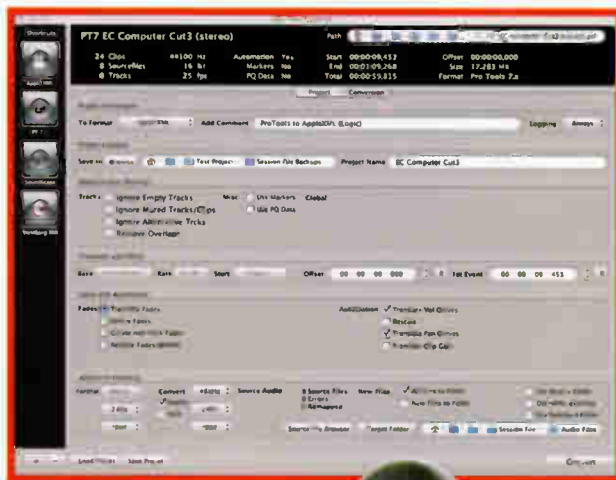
Shortcuts

PT7 EC Computer Cut3 (stereo)

Path

24 Clips 44100 Hz Automation Yes Start 00:00:08.452 Offset 00:00:00.000
8 SourceFiles 16 Bit Markers No End 00:01:09.268 Size 17.283 Mb
8 Tracks 25 fps PQ Data No Total 00:00:59.815 Format Pro Tools 7.x

Project Conversion

To Format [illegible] Add Comment ProTools to AppleXML (Logic) Logging Always

Save in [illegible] Test Project Session File Backups Project Name EC Computer Cut3

Tracks Ignore Empty Tracks Misc Use Markers Global
Ignore Muted Tracks/Clips Use PQ Data
Ignore Alternative Tracks
Remove Overlaps

Rate Rate Start Offset 00 00 00 000 1st Event 00 00 08 452

Fades Transfer Fades Automation Transfer Vol Curves
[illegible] Fades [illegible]
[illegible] Transfer Pan Curves
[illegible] Transfer Clip Gain

Format Convert Source Audio 8 Source Files New Files
0 Errors
0 Remapped
Source File Browser Target Folder Session File Audio Files

Load Preset Save Preset Convert